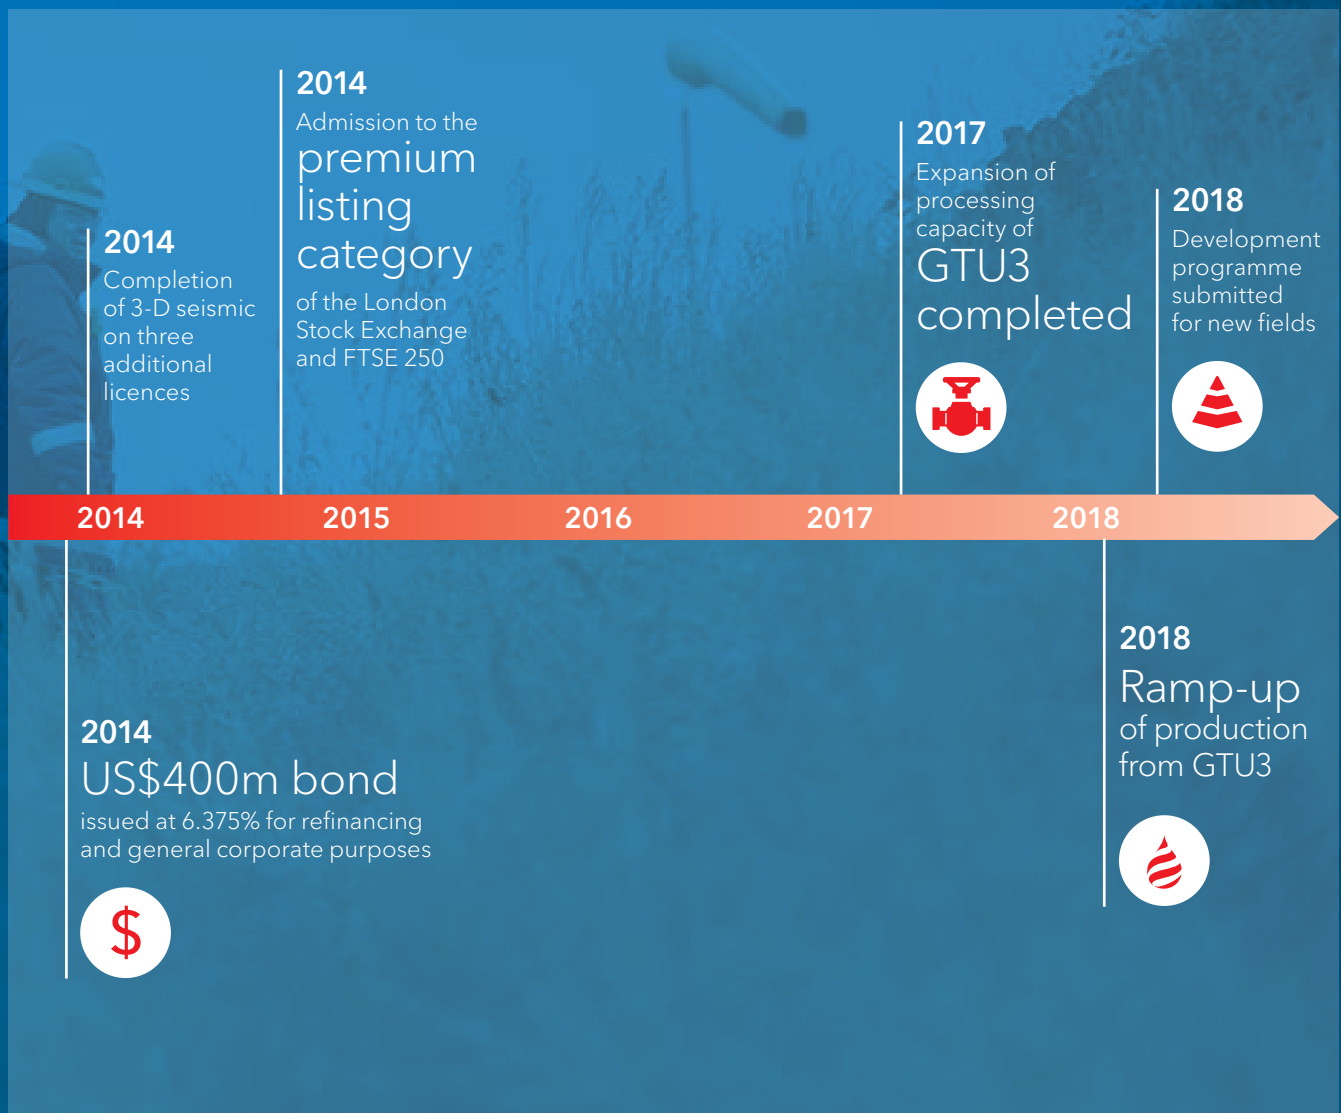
2014
Admission to the premium listing category of the London Stock Exchange and FTSE 250

2014
Completion of 3-D seismic on three additional licences

2017
Expansion of processing capacity of GTU3 completed

2018
Development programme submitted for new fields

2014 2015 2016 2017 2018

2014
US$400m bond
issued at 6.375% for refinancing and general corporate purposes

$

2018
Ramp-up of production from GTU3